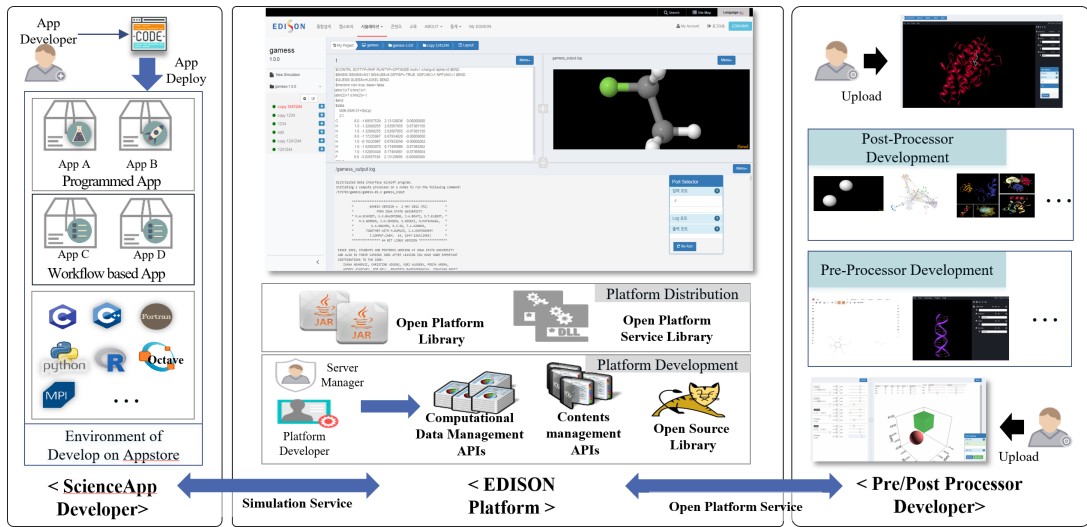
App Developer

CODE

App Deploy

App A
App B
Programmed App

App C
App D
Workflow based App

Fortran
python
R
Octave
MPI
. . .

Environment of Develop on Appstore

< ScienceApp Developer>

EDISON

gamess
1.0.0

Post Selector

Platform Distribution

JAR
JAR
Open Platform Library

DLL
Open Platform Service Library

Platform Development

Server Manager

Platform Developer

Computational Data Management APIs

Contents management APIs

Open Source Library

Simulation Service

< EDISON Platform >

Open Platform Service

Upload

Post-Processor Development

. . .

Pre-Processor Development

. . .

Upload

< Pre/Post Processor Developer>